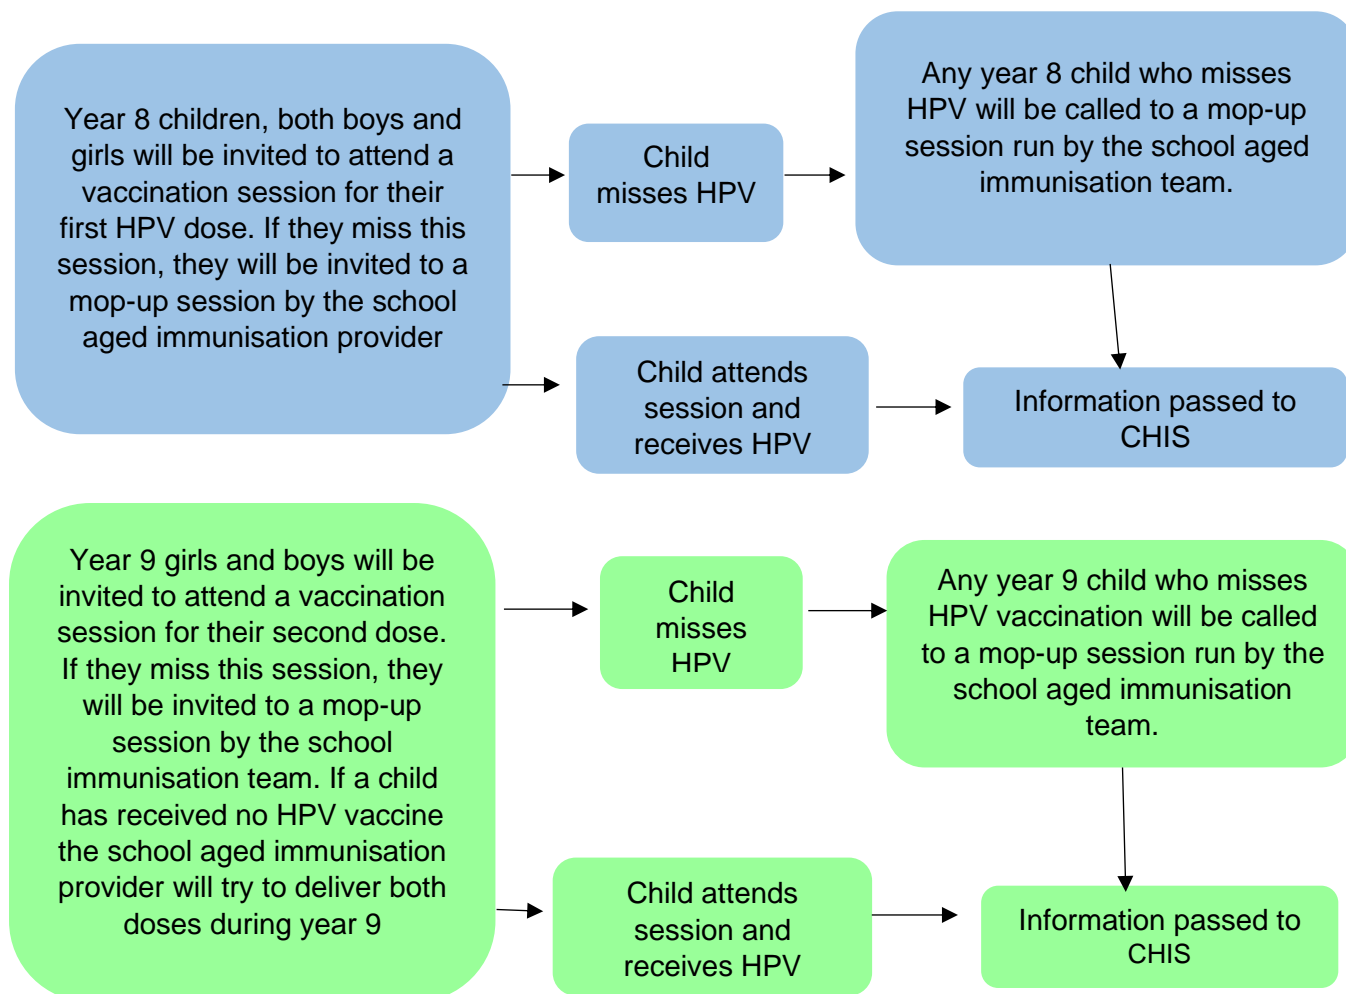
Year 8 children, both boys and girls will be invited to attend a vaccination session for their first HPV dose. If they miss this session, they will be invited to a mop-up session by the school aged immunisation provider

Child misses HPV

Any year 8 child who misses HPV will be called to a mop-up session run by the school aged immunisation team.

Child attends session and receives HPV

Information passed to CHIS

Year 9 girls and boys will be invited to attend a vaccination session for their second dose. If they miss this session, they will be invited to a mop-up session by the school immunisation team. If a child has received no HPV vaccine the school aged immunisation provider will try to deliver both doses during year 9

Child misses HPV

Any year 9 child who misses HPV vaccination will be called to a mop-up session run by the school aged immunisation team.

Child attends session and receives HPV

Information passed to CHIS